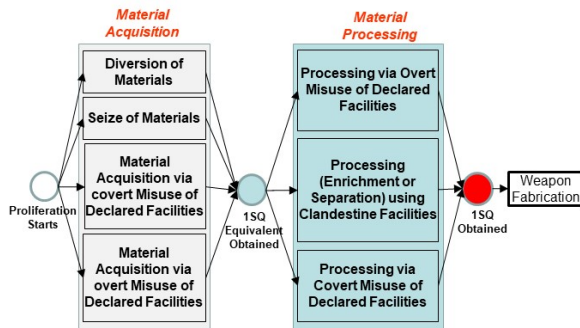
Material Acquisition

Material Processing

Diversion of Materials

Seize of Materials

Material Acquisition via covert Misuse of Declared Facilities

Material Acquisition via overt Misuse of Declared Facilities

Proliferation Starts

1SQ Equivalent Obtained

Processing via Overt Misuse of Declared Facilities

Processing (Enrichment or Separation) using Clandestine Facilities

Processing via Covert Misuse of Declared Facilities

1SQ Obtained

Weapon Fabrication